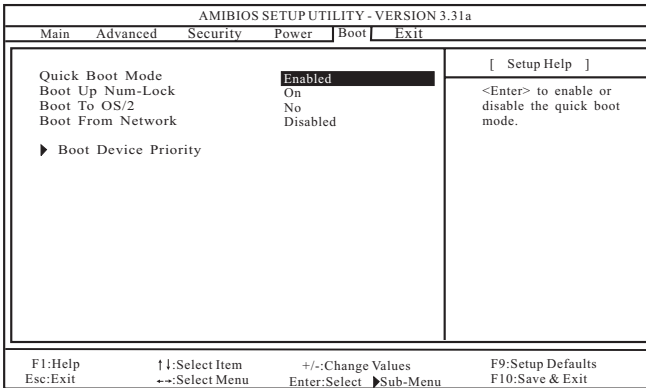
AMIBIOS SETUP UTILITY - VERSION 3.31a

Main Advanced Security Power Boot Exit

Quick Boot Mode Enabled
Boot Up Num-Lock On
Boot To OS/2 No
Boot From Network Disabled

▶ Boot Device Priority

[ Setup Help ]

<Enter> to enable or disable the quick boot mode.

F1:Help ↑↓:Select Item +/-:Change Values F9:Setup Defaults
Esc:Exit ←→:Select Menu Enter:Select ▶Sub-Menu F10:Save & Exit